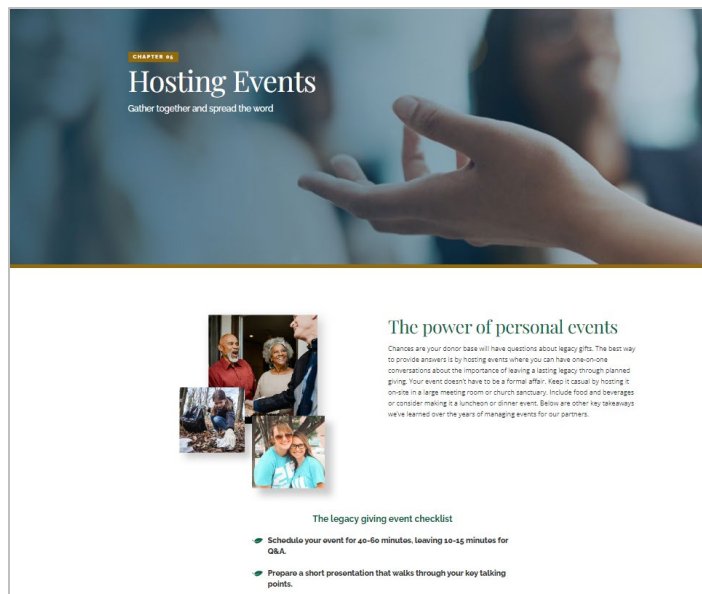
CHAPTER 05

Hosting Events

Gather together and spread the word

The power of personal events

Chances are your donor base will have questions about legacy gifts. The best way to provide answers is by hosting events where you can have one-on-one conversations about the importance of leaving a lasting legacy through planned giving. Your event doesn't have to be a formal affair. Keep it casual by hosting it on-site in a large meeting room or church sanctuary. Include food and beverages or consider making it a luncheon or dinner event. Below are other key takeaways we've learned over the years of managing events for our partners.

The legacy giving event checklist

Schedule your event for 40-60 minutes, leaving 10-15 minutes for Q&A.

Prepare a short presentation that walks through your key talking points.